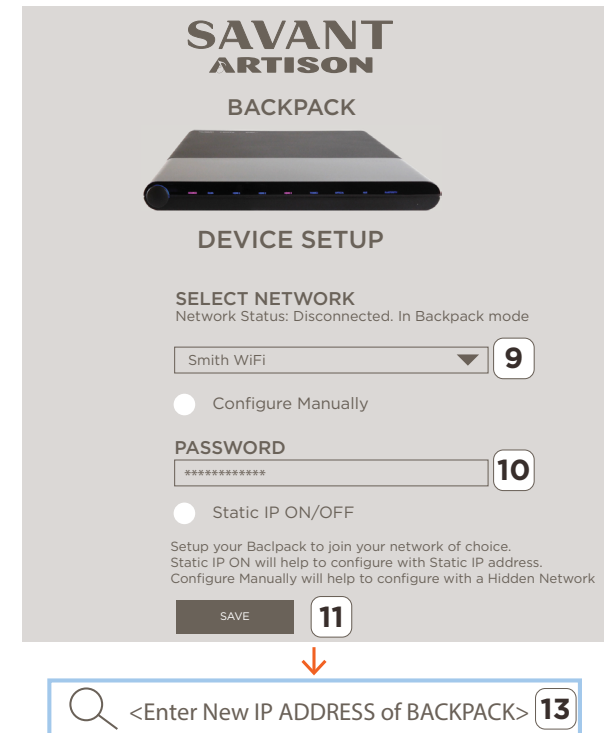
SAVANT
ARTISON

BACKPACK

DEVICE SETUP

SELECT NETWORK
Network Status: Disconnected. In Backpack mode

Smith WiFi

9

Configure Manually

PASSWORD

************

10

Static IP ON/OFF

Setup your Baclpack to join your network of choice.
Static IP ON will help to configure with Static IP address.
Configure Manually will help to configure with a Hidden Network

SAVE

11

<Enter New IP ADDRESS of BACKPACK>

13